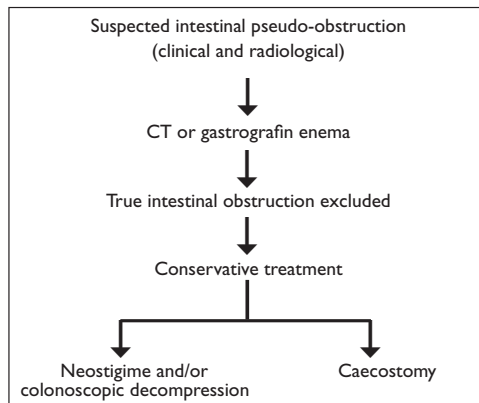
Suspected intestinal pseudo-obstruction
(clinical and radiological)

CT or gastrografin enema

True intestinal obstruction excluded

Conservative treatment

Neostigime and/or colonoscopic decompression

Caecostomy